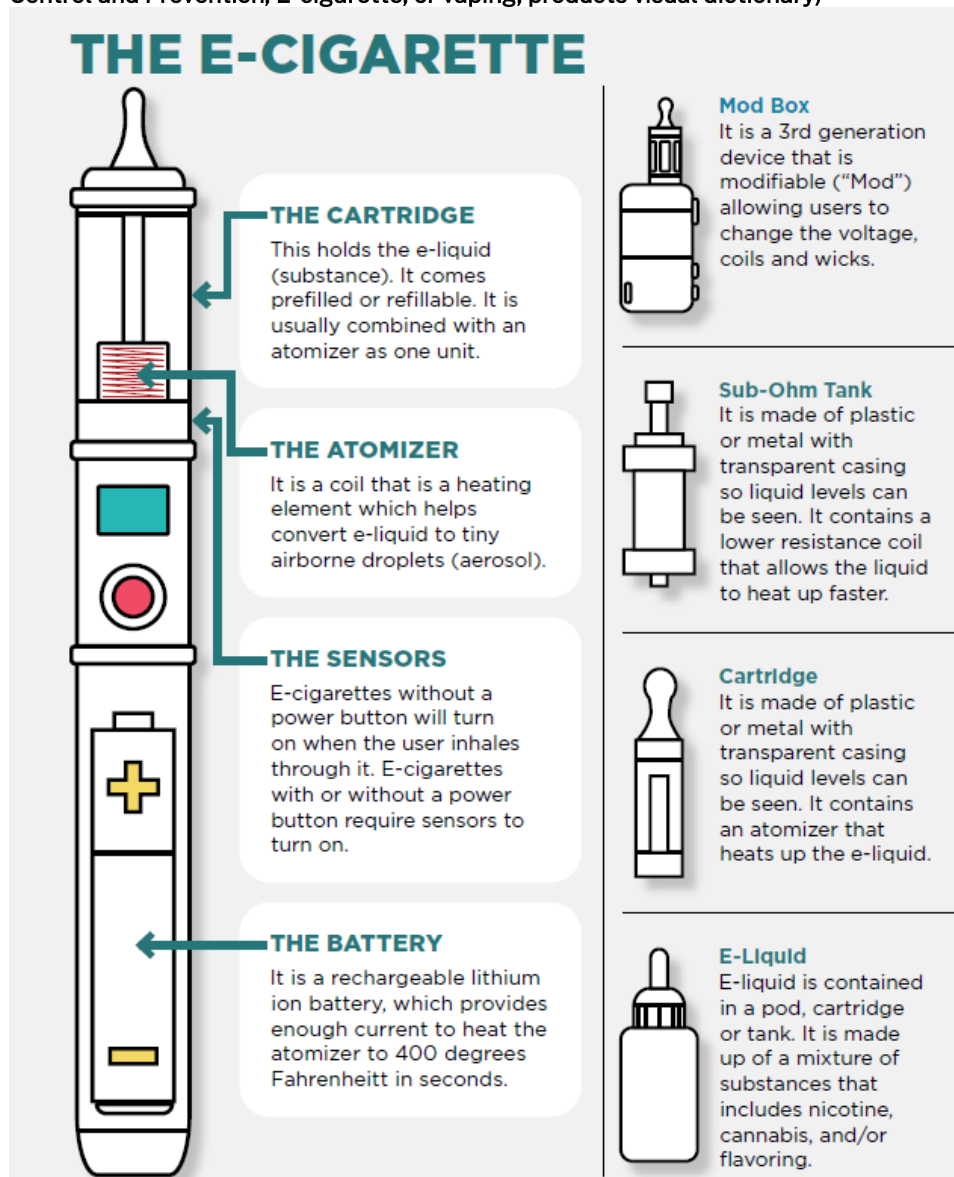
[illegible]

THE E-CIGARETTE

THE CARTRIDGE
This holds the e-liquid (substance). It comes prefilled or refillable. It is usually combined with an atomizer as one unit.

THE ATOMIZER
It is a coil that is a heating element which helps convert e-liquid to tiny airborne droplets (aerosol).

THE SENSORS
E-cigarettes without a power button will turn on when the user inhales through it. E-cigarettes with or without a power button require sensors to turn on.

THE BATTERY
It is a rechargeable lithium ion battery, which provides enough current to heat the atomizer to 400 degrees Fahrenheitt in seconds.

Mod Box
It is a 3rd generation device that is modifiable ("Mod") allowing users to change the voltage, coils and wicks.

Sub-Ohm Tank
It is made of plastic or metal with transparent casing so liquid levels can be seen. It contains a lower resistance coil that allows the liquid to heat up faster.

Cartridge
It is made of plastic or metal with transparent casing so liquid levels can be seen. It contains an atomizer that heats up the e-liquid.

E-Liquid
E-liquid is contained in a pod, cartridge or tank. It is made up of a mixture of substances that includes nicotine, cannabis, and/or flavoring.